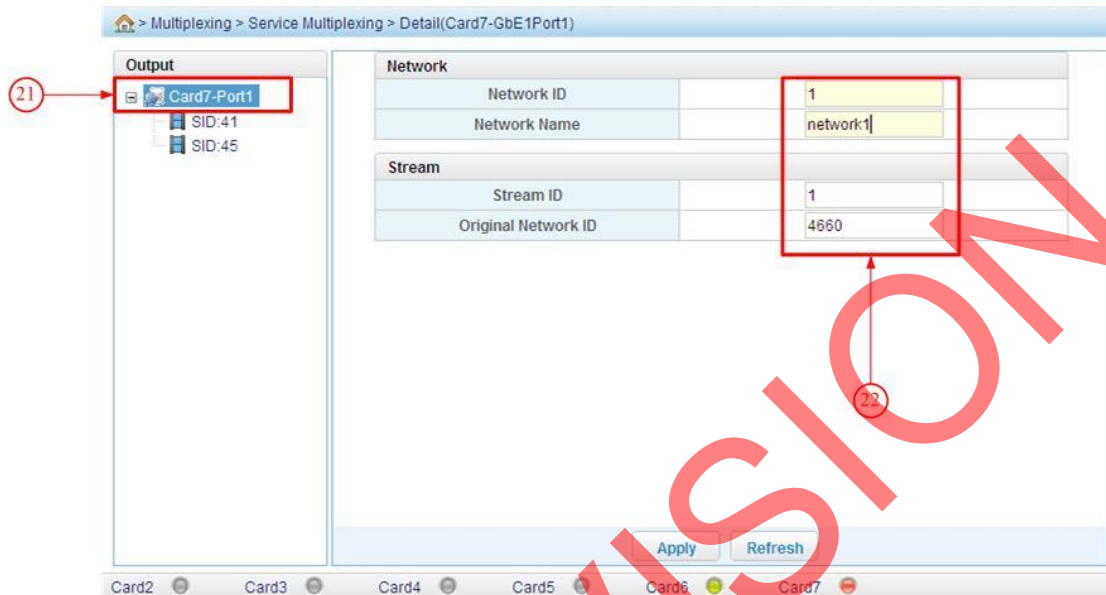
> Multiplexing > Service Multiplexing > Detail(Card7-GbE1Port1)

Output

21

Card7-Port1

SID:41

SID:45

Network

| Network ID | 1 |
|---|---|
| Network Name | network1 |

Stream

| Stream ID | 1 |
|---|---|
| Original Network ID | 4660 |

22

Apply Refresh

Card2 Card3 Card4 Card5 Card6 Card7

SION